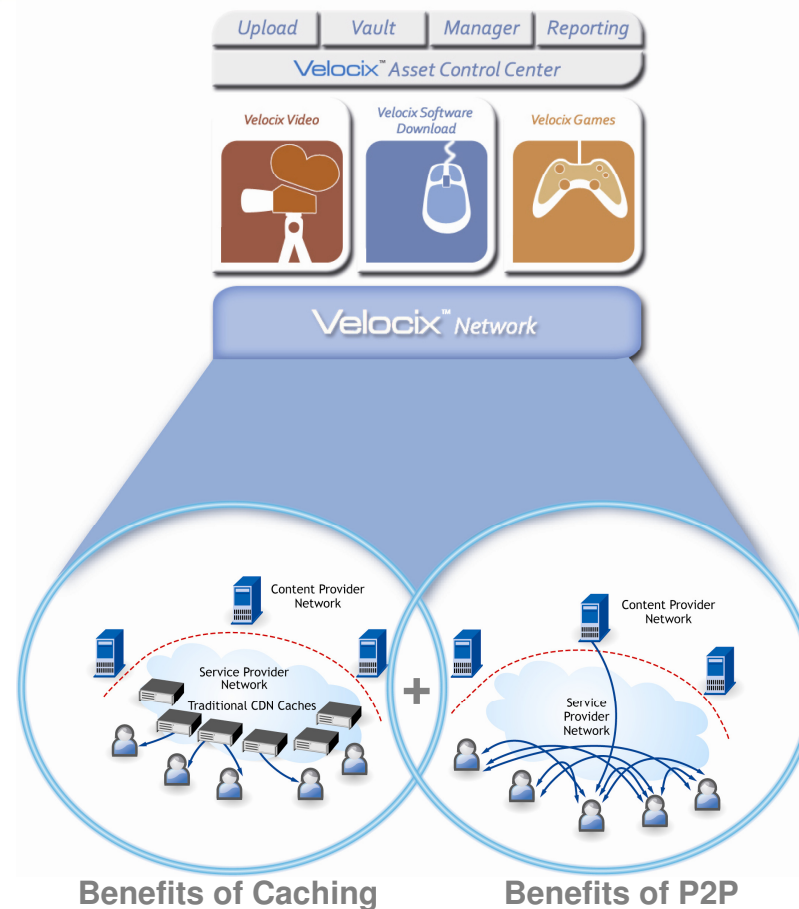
Upload
Vault
Manager
Reporting

Velocix™ Asset Control Center

Velocix Video
Velocix Software Download
Velocix Games

Velocix™ Network

Content Provider Network
Service Provider Network
Traditional CDN Caches

+

Content Provider Network
Service Provider Network

Benefits of Caching
Benefits of P2P